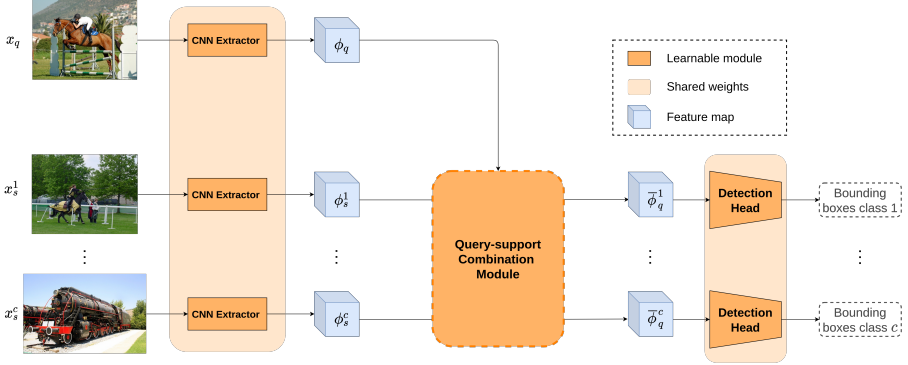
$x_q$

$x_s^1$

$\vdots$

$x_s^c$

CNN Extractor

CNN Extractor

CNN Extractor

$\phi_q$

$\phi_s^1$

$\vdots$

$\phi_s^c$

Query-support Combination Module

$\overline{\phi}_q^1$

$\vdots$

$\overline{\phi}_q^c$

Detection Head

Detection Head

Bounding boxes class 1

$\vdots$

Bounding boxes class $c$

Learnable module

Shared weights

Feature map